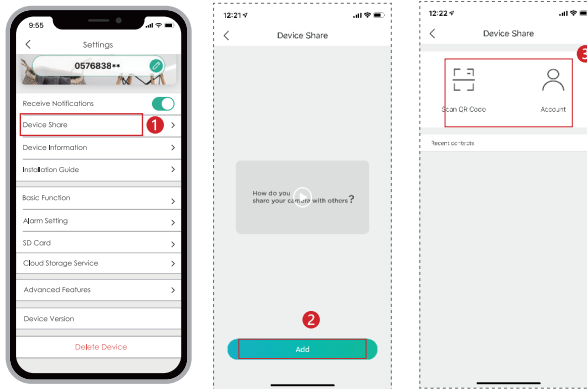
9:55

Settings

0576838**

Receive Notifications

Device Share

1

Device Information

Installation Guide

Basic Function

Alarm Setting

SD Card

Cloud Storage Service

Advanced Features

Device Version

Delete Device

12:21

Device Share

How do you share your camera with others?

2

Add

12:22

Device Share

3

Scan QR Code

Account

Recent contacts